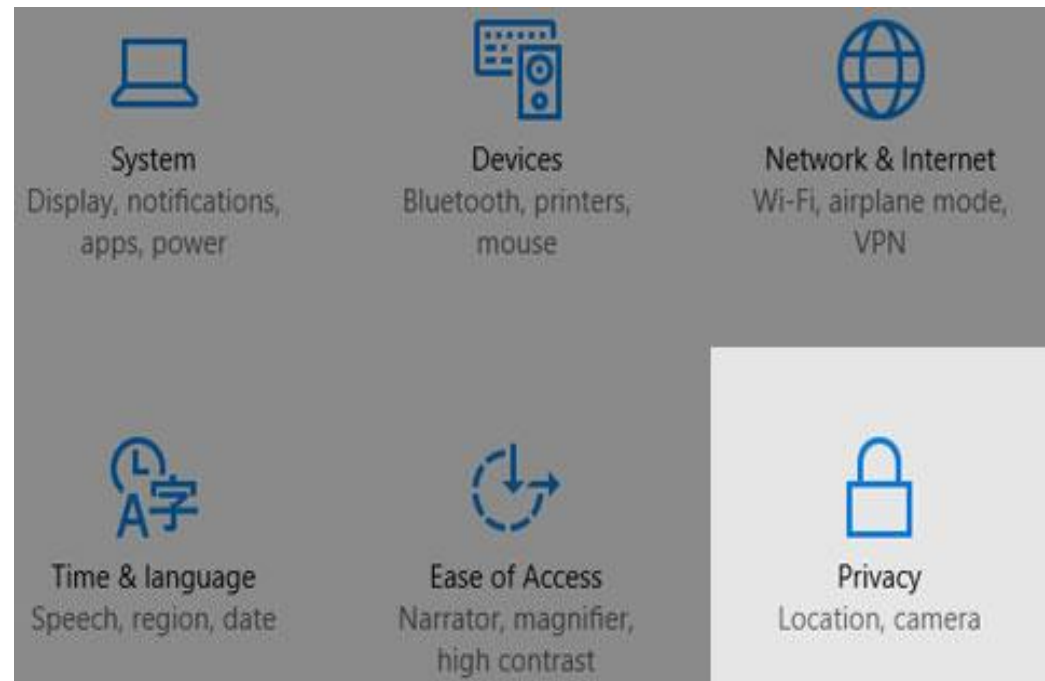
System
Display, notifications, apps, power

Devices
Bluetooth, printers, mouse

Network & Internet
Wi-Fi, airplane mode, VPN

A字

Time & language
Speech, region, date

Ease of Access
Narrator, magnifier, high contrast

Privacy
Location, camera